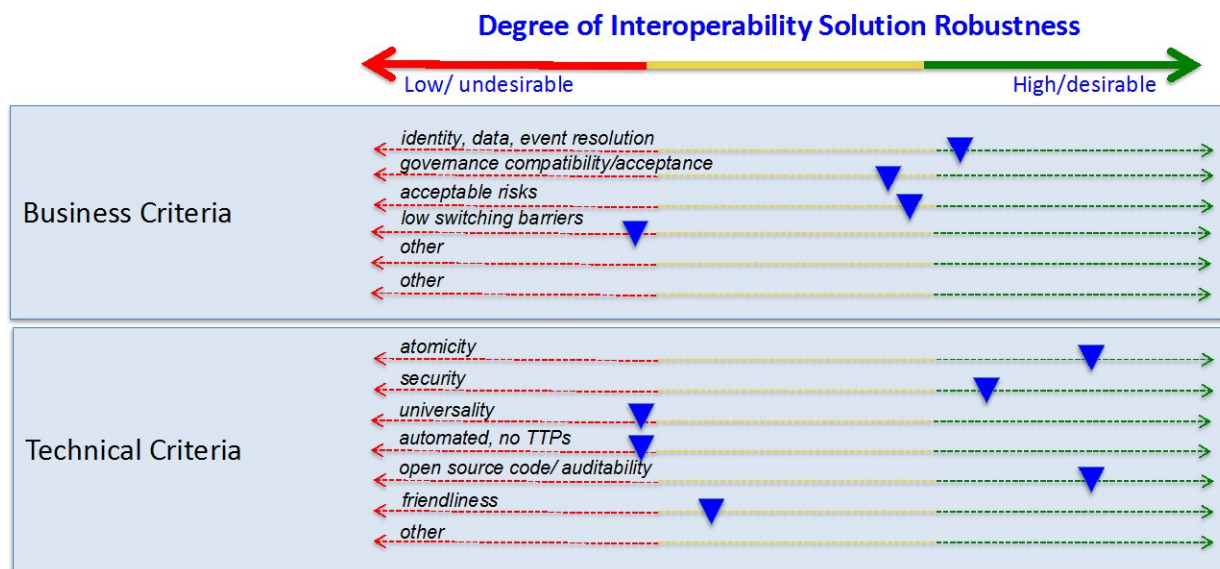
Degree of Interoperability Solution Robustness

Low/ undesirable

High/desirable

Business Criteria

identity, data, event resolution
governance compatibility/acceptance
acceptable risks
low switching barriers
other
other

Technical Criteria

atomicity
security
universality
automated, no TTPs
open source code/ auditability
friendliness
other